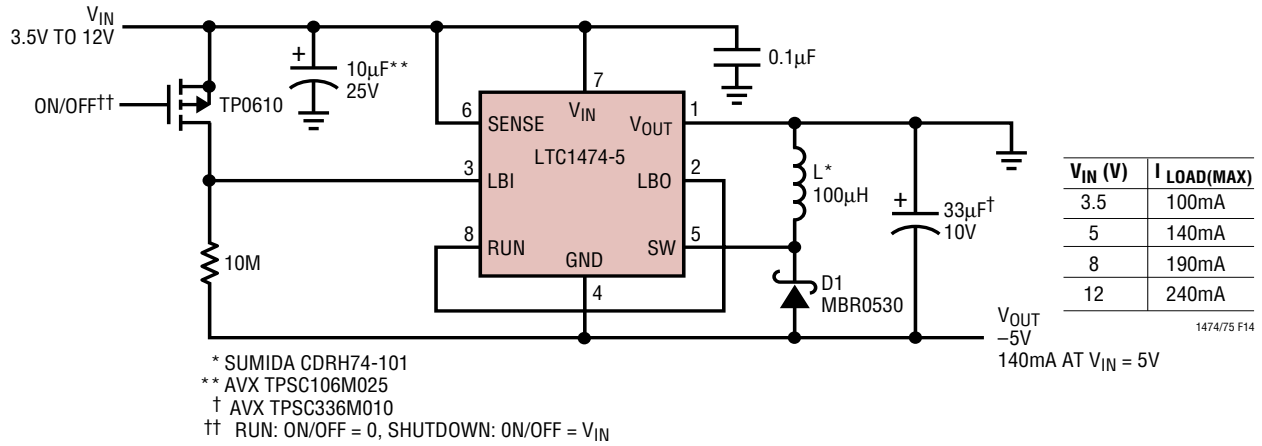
$V_{IN}$
3.5V TO 12V

ON/OFF††

TP0610

+
10μF**
25V

0.1μF

7
6 SENSE
$V_{IN}$
$V_{OUT}$ 1
LTC1474-5
3 LBI
LBO 2
8 RUN
GND
SW 5
4

L*
100μH

+
33μF†
10V

D1
MBR0530

10M

$V_{OUT}$
–5V
140mA AT $V_{IN}$ = 5V

| $V_{IN}$ (V) | $I_{LOAD(MAX)}$ |
|---|---|
| 3.5 | 100mA |
| 5 | 140mA |
| 8 | 190mA |
| 12 | 240mA |

1474/75 F14

* SUMIDA CDRH74-101
** AVX TPSC106M025
† AVX TPSC336M010
†† RUN: ON/OFF = 0, SHUTDOWN: 0N/OFF = $V_{IN}$